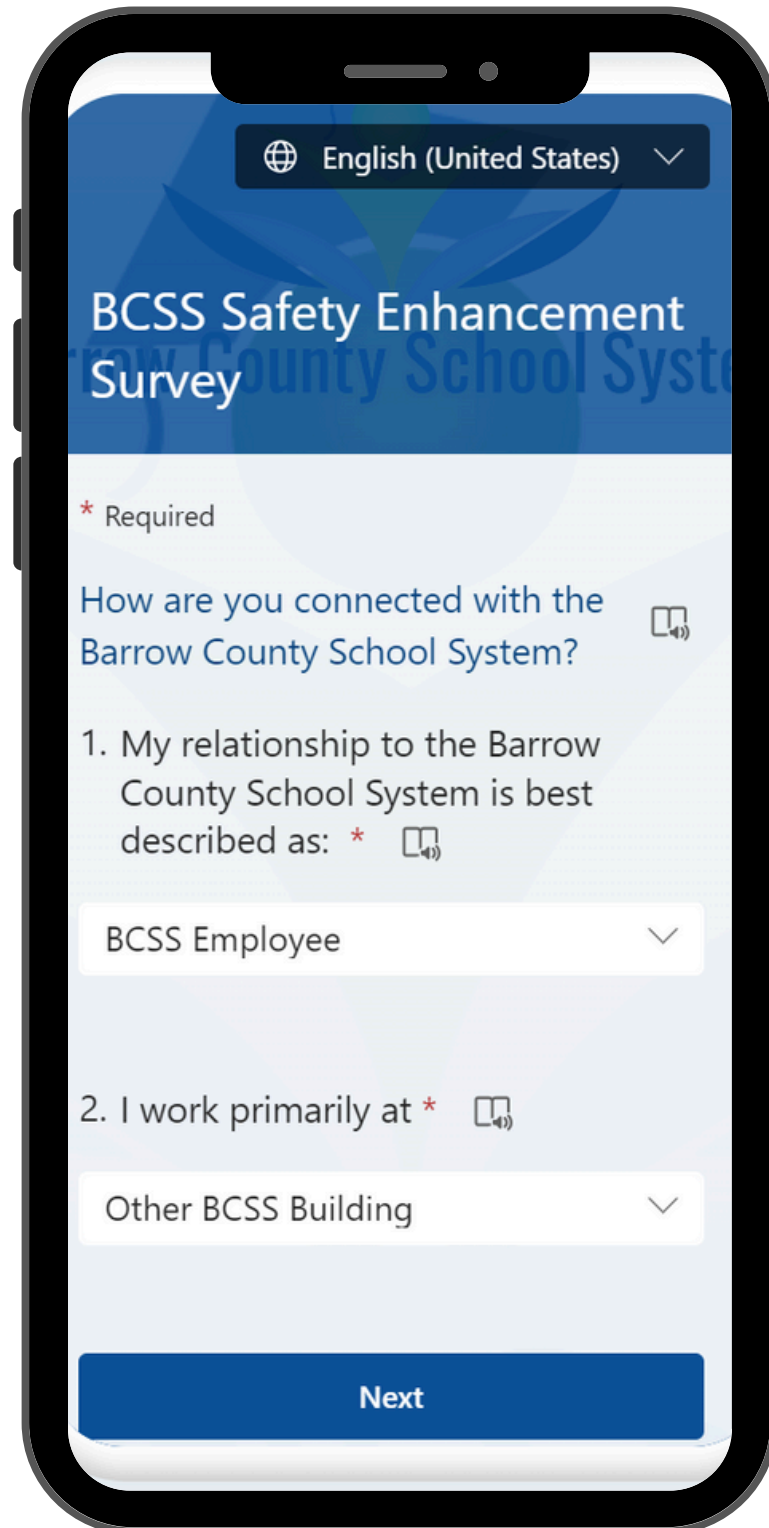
English (United States)

BCSS Safety Enhancement Survey

rrow County School Syste

* Required

How are you connected with the Barrow County School System?

1. My relationship to the Barrow County School System is best described as: *

BCSS Employee

2. I work primarily at *

Other BCSS Building

Next